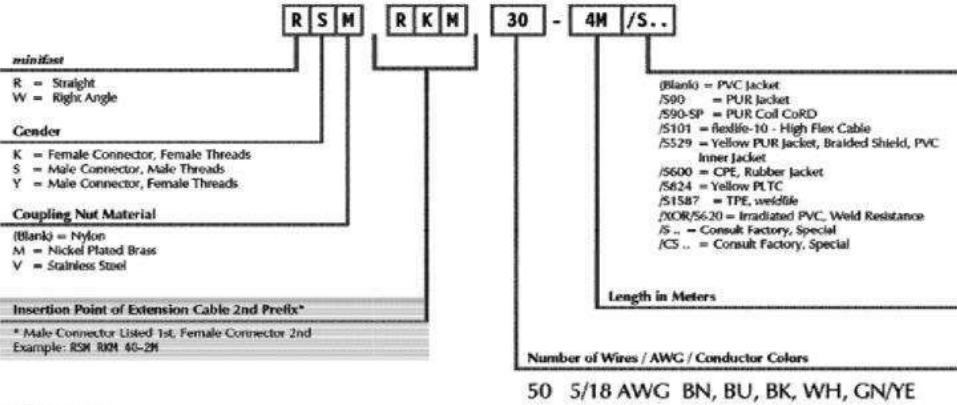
R S M R K M 30 - 4M /S..

minifast

R = Straight
W = Right Angle

Gender

K = Female Connector, Female Threads
S = Male Connector, Male Threads
Y = Male Connector, Female Threads

Coupling Nut Material

(Blank) = Nylon
M = Nickel Plated Brass
V = Stainless Steel

Insertion Point of Extension Cable 2nd Prefix*

* Male Connector Listed 1st, Female Connector 2nd
Example: RSM RKM 40-2M

(Blank) = PVC Jacket
/S90 = PUR Jacket
/S90-SP = PUR Coil CoRD
/S101 = flexlife-10 - High Flex Cable
/S529 = Yellow PUR Jacket, Braided Shield, PVC Inner Jacket
/S600 = CPE, Rubber Jacket
/S624 = Yellow PLTC
/S1587 = TPE, weldlife
/XOR/S620 = Irradiated PVC, Weld Resistance
/S .. = Consult Factory, Special
/CS .. = Consult Factory, Special

Length in Meters

Number of Wires / AWG / Conductor Colors

50 5/18 AWG BN, BU, BK, WH, GN/YE